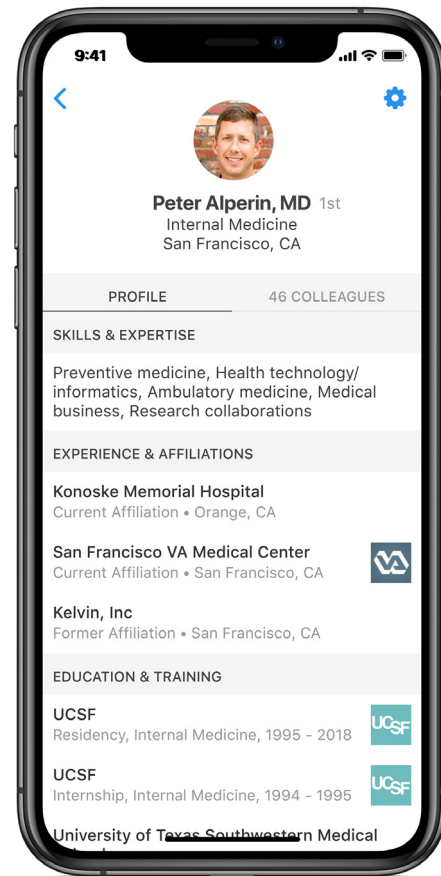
9:41

Peter Alperin, MD 1st
Internal Medicine
San Francisco, CA

PROFILE
46 COLLEAGUES

SKILLS & EXPERTISE

Preventive medicine, Health technology/ informatics, Ambulatory medicine, Medical business, Research collaborations

EXPERIENCE & AFFILIATIONS

Konoske Memorial Hospital
Current Affiliation • Orange, CA

San Francisco VA Medical Center
Current Affiliation • San Francisco, CA

Kelvin, Inc
Former Affiliation • San Francisco, CA

EDUCATION & TRAINING

UCSF
Residency, Internal Medicine, 1995 - 2018

UCSF

UCSF
Internship, Internal Medicine, 1994 - 1995

UCSF

University of Texas Southwestern Medical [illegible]